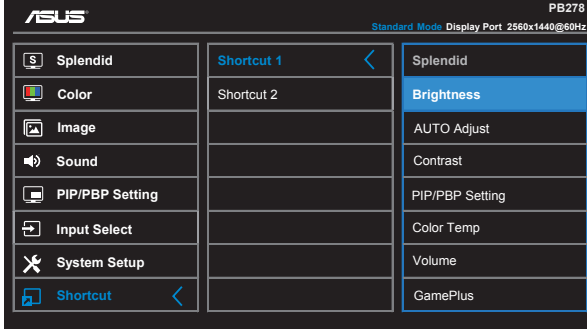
ASUS

PB278

Standard Mode Display Port 2560x1440@60Hz

Splendid
Color
Image
Sound
PIP/PBP Setting
Input Select
System Setup
Shortcut

Shortcut 1
Shortcut 2

Splendid
Brightness
AUTO Adjust
Contrast
PIP/PBP Setting
Color Temp
Volume
GamePlus